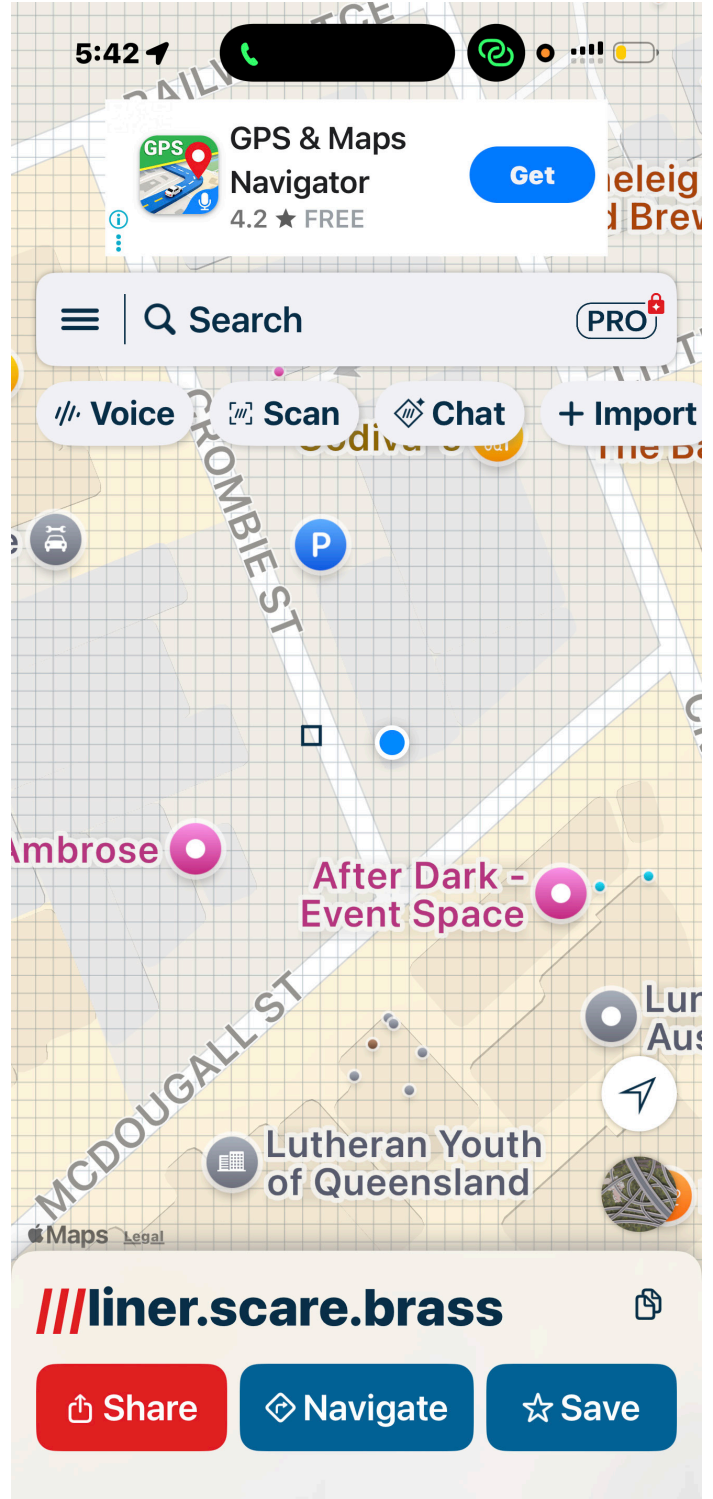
5:42

RAILW TCE

GPS & Maps Navigator
4.2 ★ FREE
Get

neleig
d Brew

Search
PRO

Voice
Scan
Chat
+ Import

Godiva
The Ba

CROMBIE ST

P

Ambrose

After Dark - Event Space

Lun
Aus

MCDOUGALL ST

Lutheran Youth of Queensland

Maps Legal

///liner.scare.brass

Share
Navigate
Save